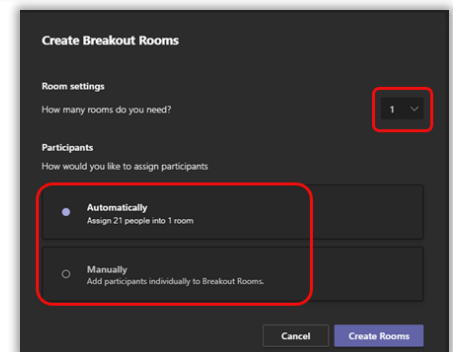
Create Breakout Rooms

Room settings

How many rooms do you need?

1

Participants

How would you like to assign participants

Automatically
Assign 21 people into 1 room

Manually
Add participants individually to Breakout Rooms.

Cancel

Create Rooms